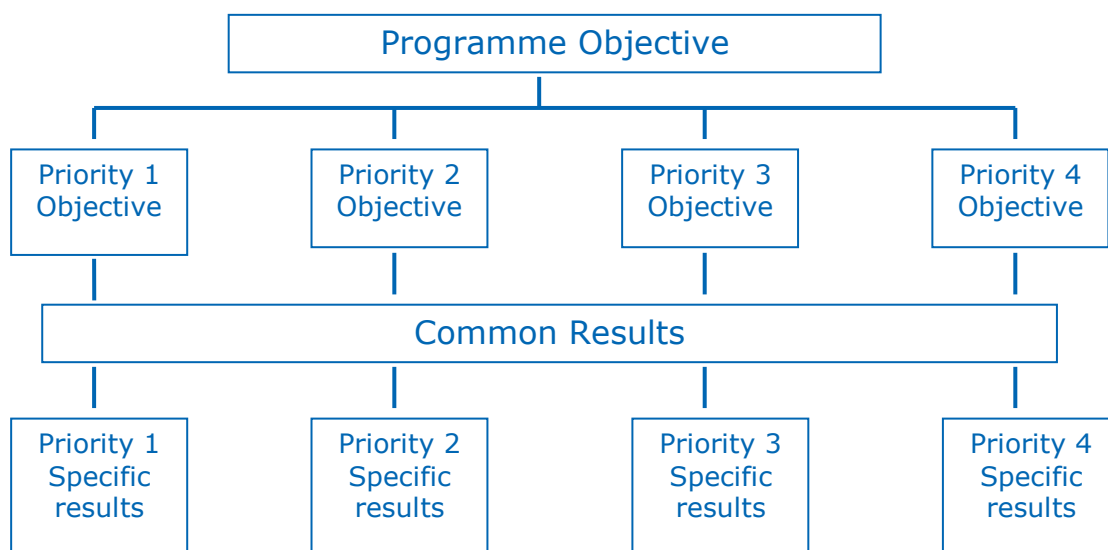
Programme Objective

Priority 1 Objective

Priority 2 Objective

Priority 3 Objective

Priority 4 Objective

Common Results

Priority 1 Specific results

Priority 2 Specific results

Priority 3 Specific results

Priority 4 Specific results